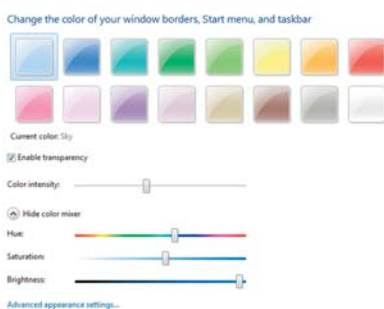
Change the color of your window borders, Start menu, and taskbar

Current color: Sky

Enable transparency

Color intensity:

Hide color mixer

Hue:

Saturation:

Brightness:

Advanced appearance settings...